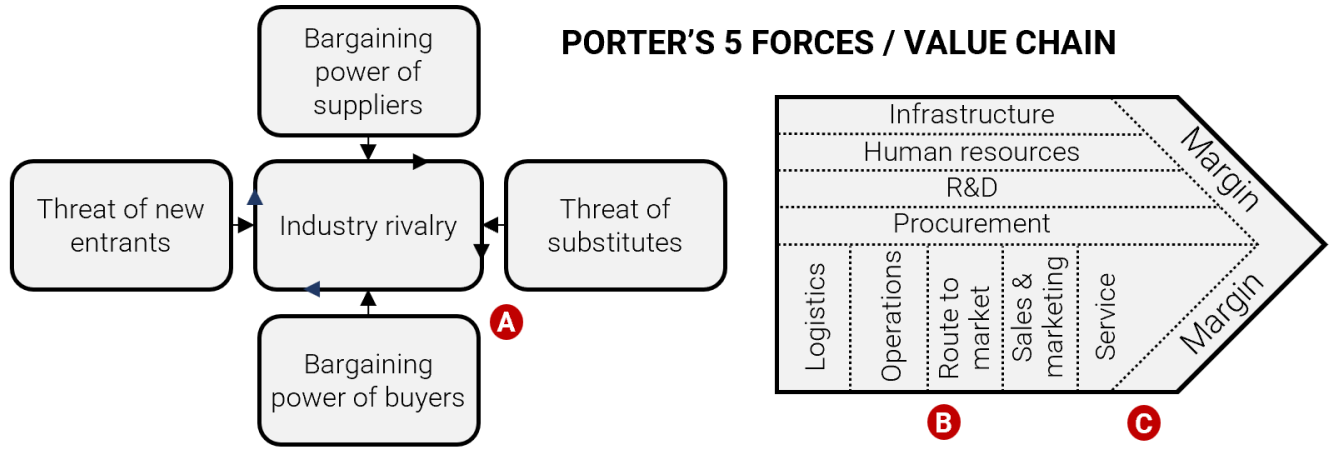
PORTER'S 5 FORCES / VALUE CHAIN

Bargaining power of suppliers

Threat of new entrants

Industry rivalry

Threat of substitutes

Bargaining power of buyers

A

Infrastructure
Human resources
R&D
Procurement

Margin

Logistics
Operations
Route to market
Sales & marketing
Service

Margin

B

C